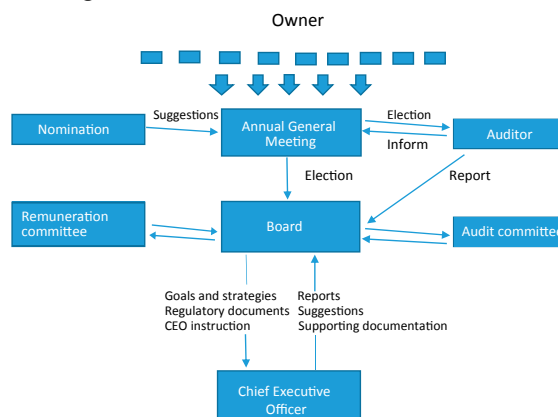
Owner

Nomination

Suggestions

Annual General Meeting

Election

Inform

Auditor

Election

Report

Remuneration committee

Board

Audit committee

Goals and strategies
Regulatory documents
CEO instruction

Reports
Suggestions
Supporting documentation

Chief Executive Officer